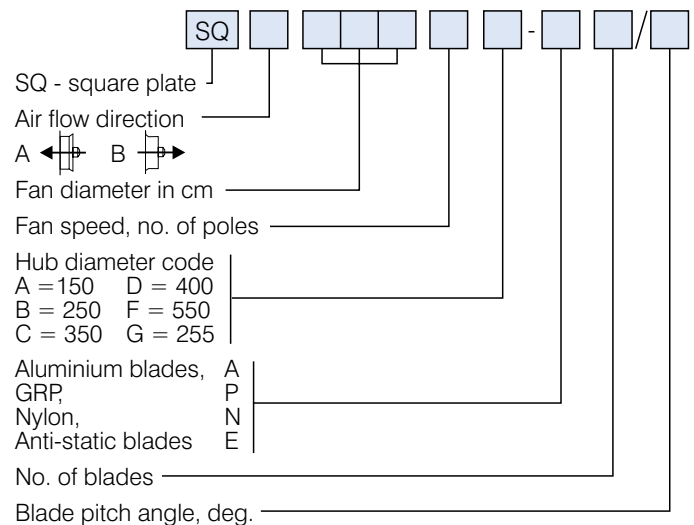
SQ - /

SQ - square plate

Air flow direction

A B

Fan diameter in cm

Fan speed, no. of poles

Hub diameter code
A =150 D = 400
B = 250 F = 550
C = 350 G = 255

Aluminium blades, A
GRP, P
Nylon, N
Anti-static blades E

No. of blades

Blade pitch angle, deg.